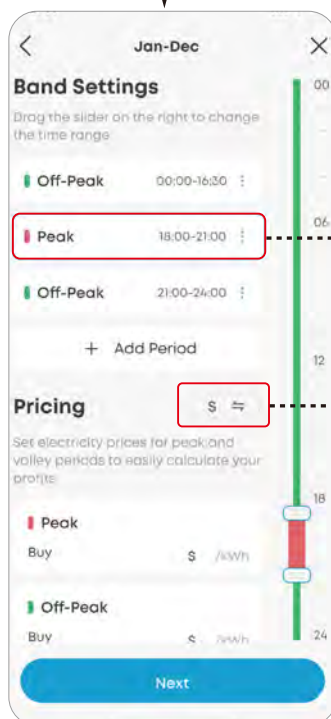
<

Jan-Dec

Band Settings

Drag the slider on the right to change the time range

Off-Peak 00:00-16:30

Peak 18:00-21:00

Off-Peak 21:00-24:00

+ Add Period

Pricing

$ ⇋

Set electricity prices for peak and valley periods to easily calculate your profits

Peak

Buy $ /kWh

Off-Peak

Buy $ /kWh

00

06

12

18

24

Next